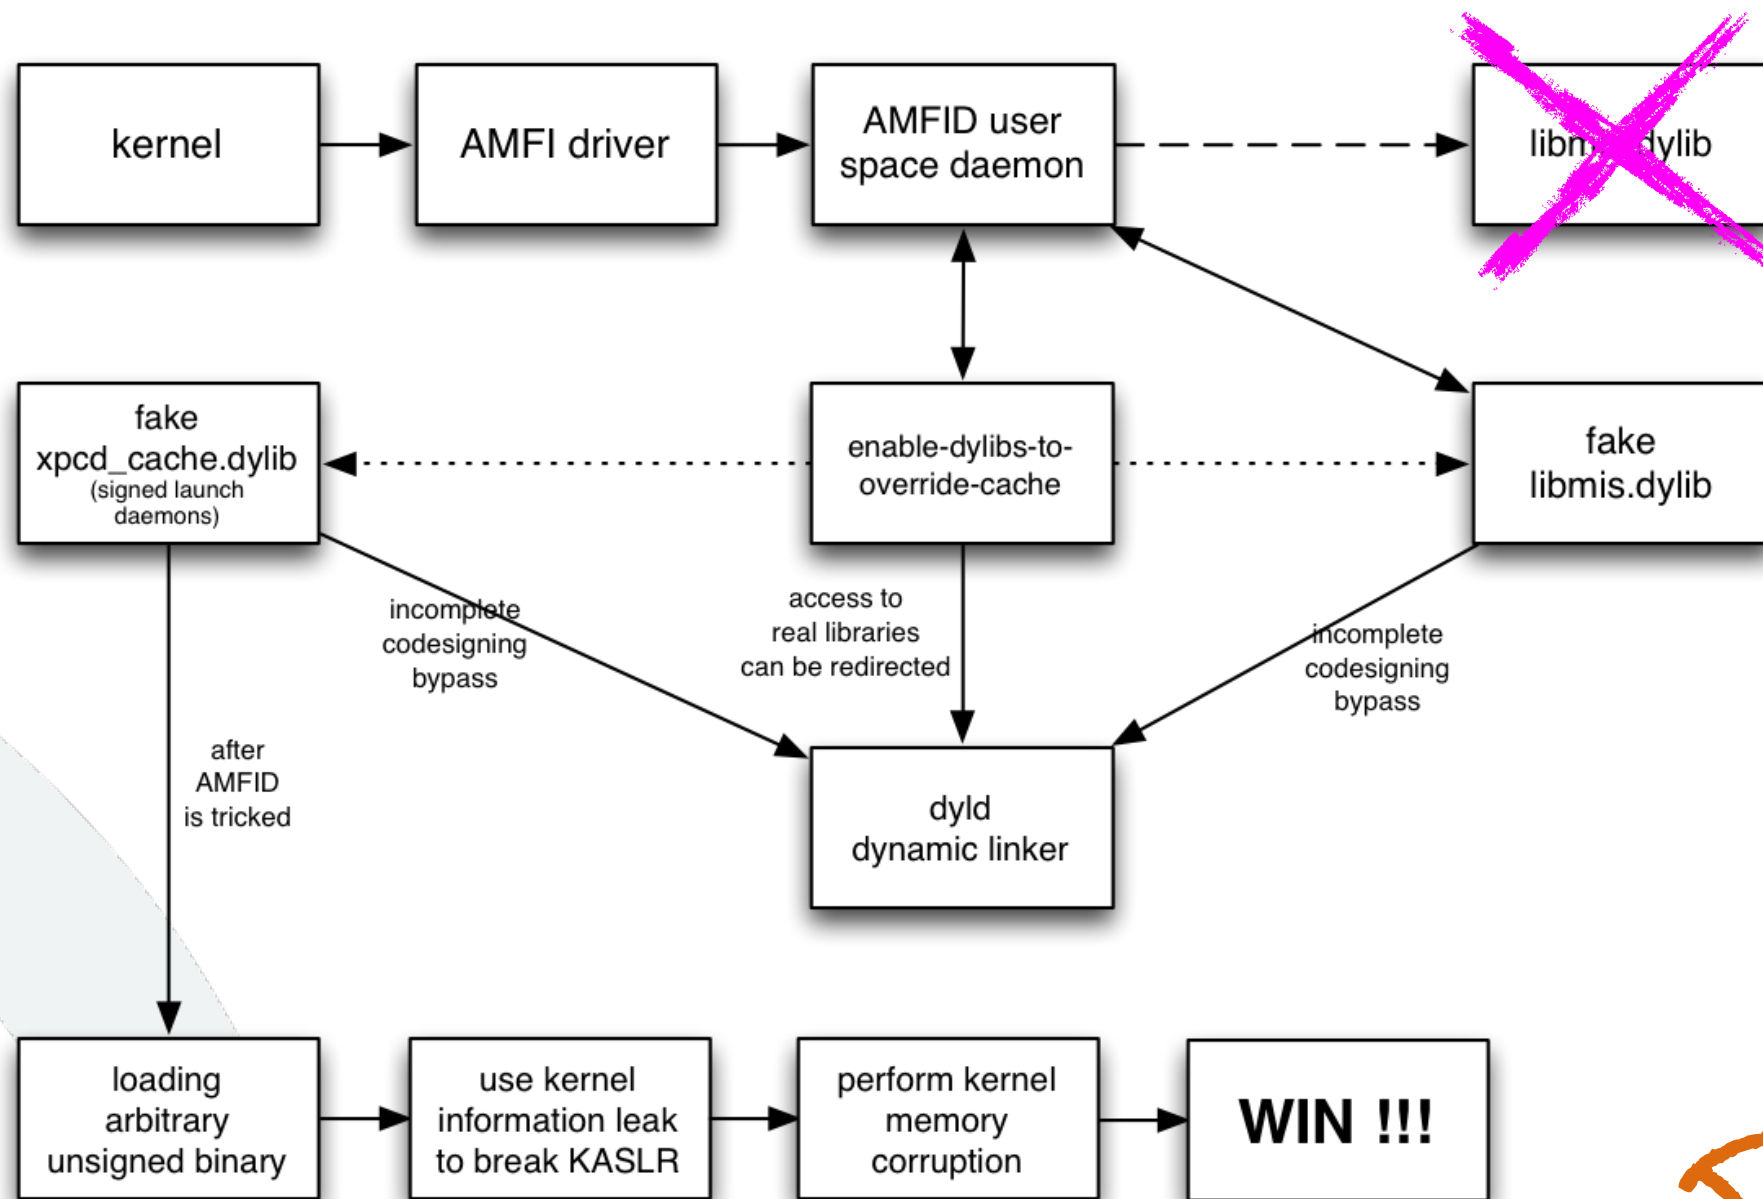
kernel

AMFI driver

AMFID user space daemon

libm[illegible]dylib

fake xpcd_cache.dylib (signed launch daemons)

enable-dylibs-to-override-cache

fake libmis.dylib

incomplete codesigning bypass

access to real libraries can be redirected

incomplete codesigning bypass

after AMFID is tricked

dyld dynamic linker

loading arbitrary unsigned binary

use kernel information leak to break KASLR

perform kernel memory corruption

WIN !!!